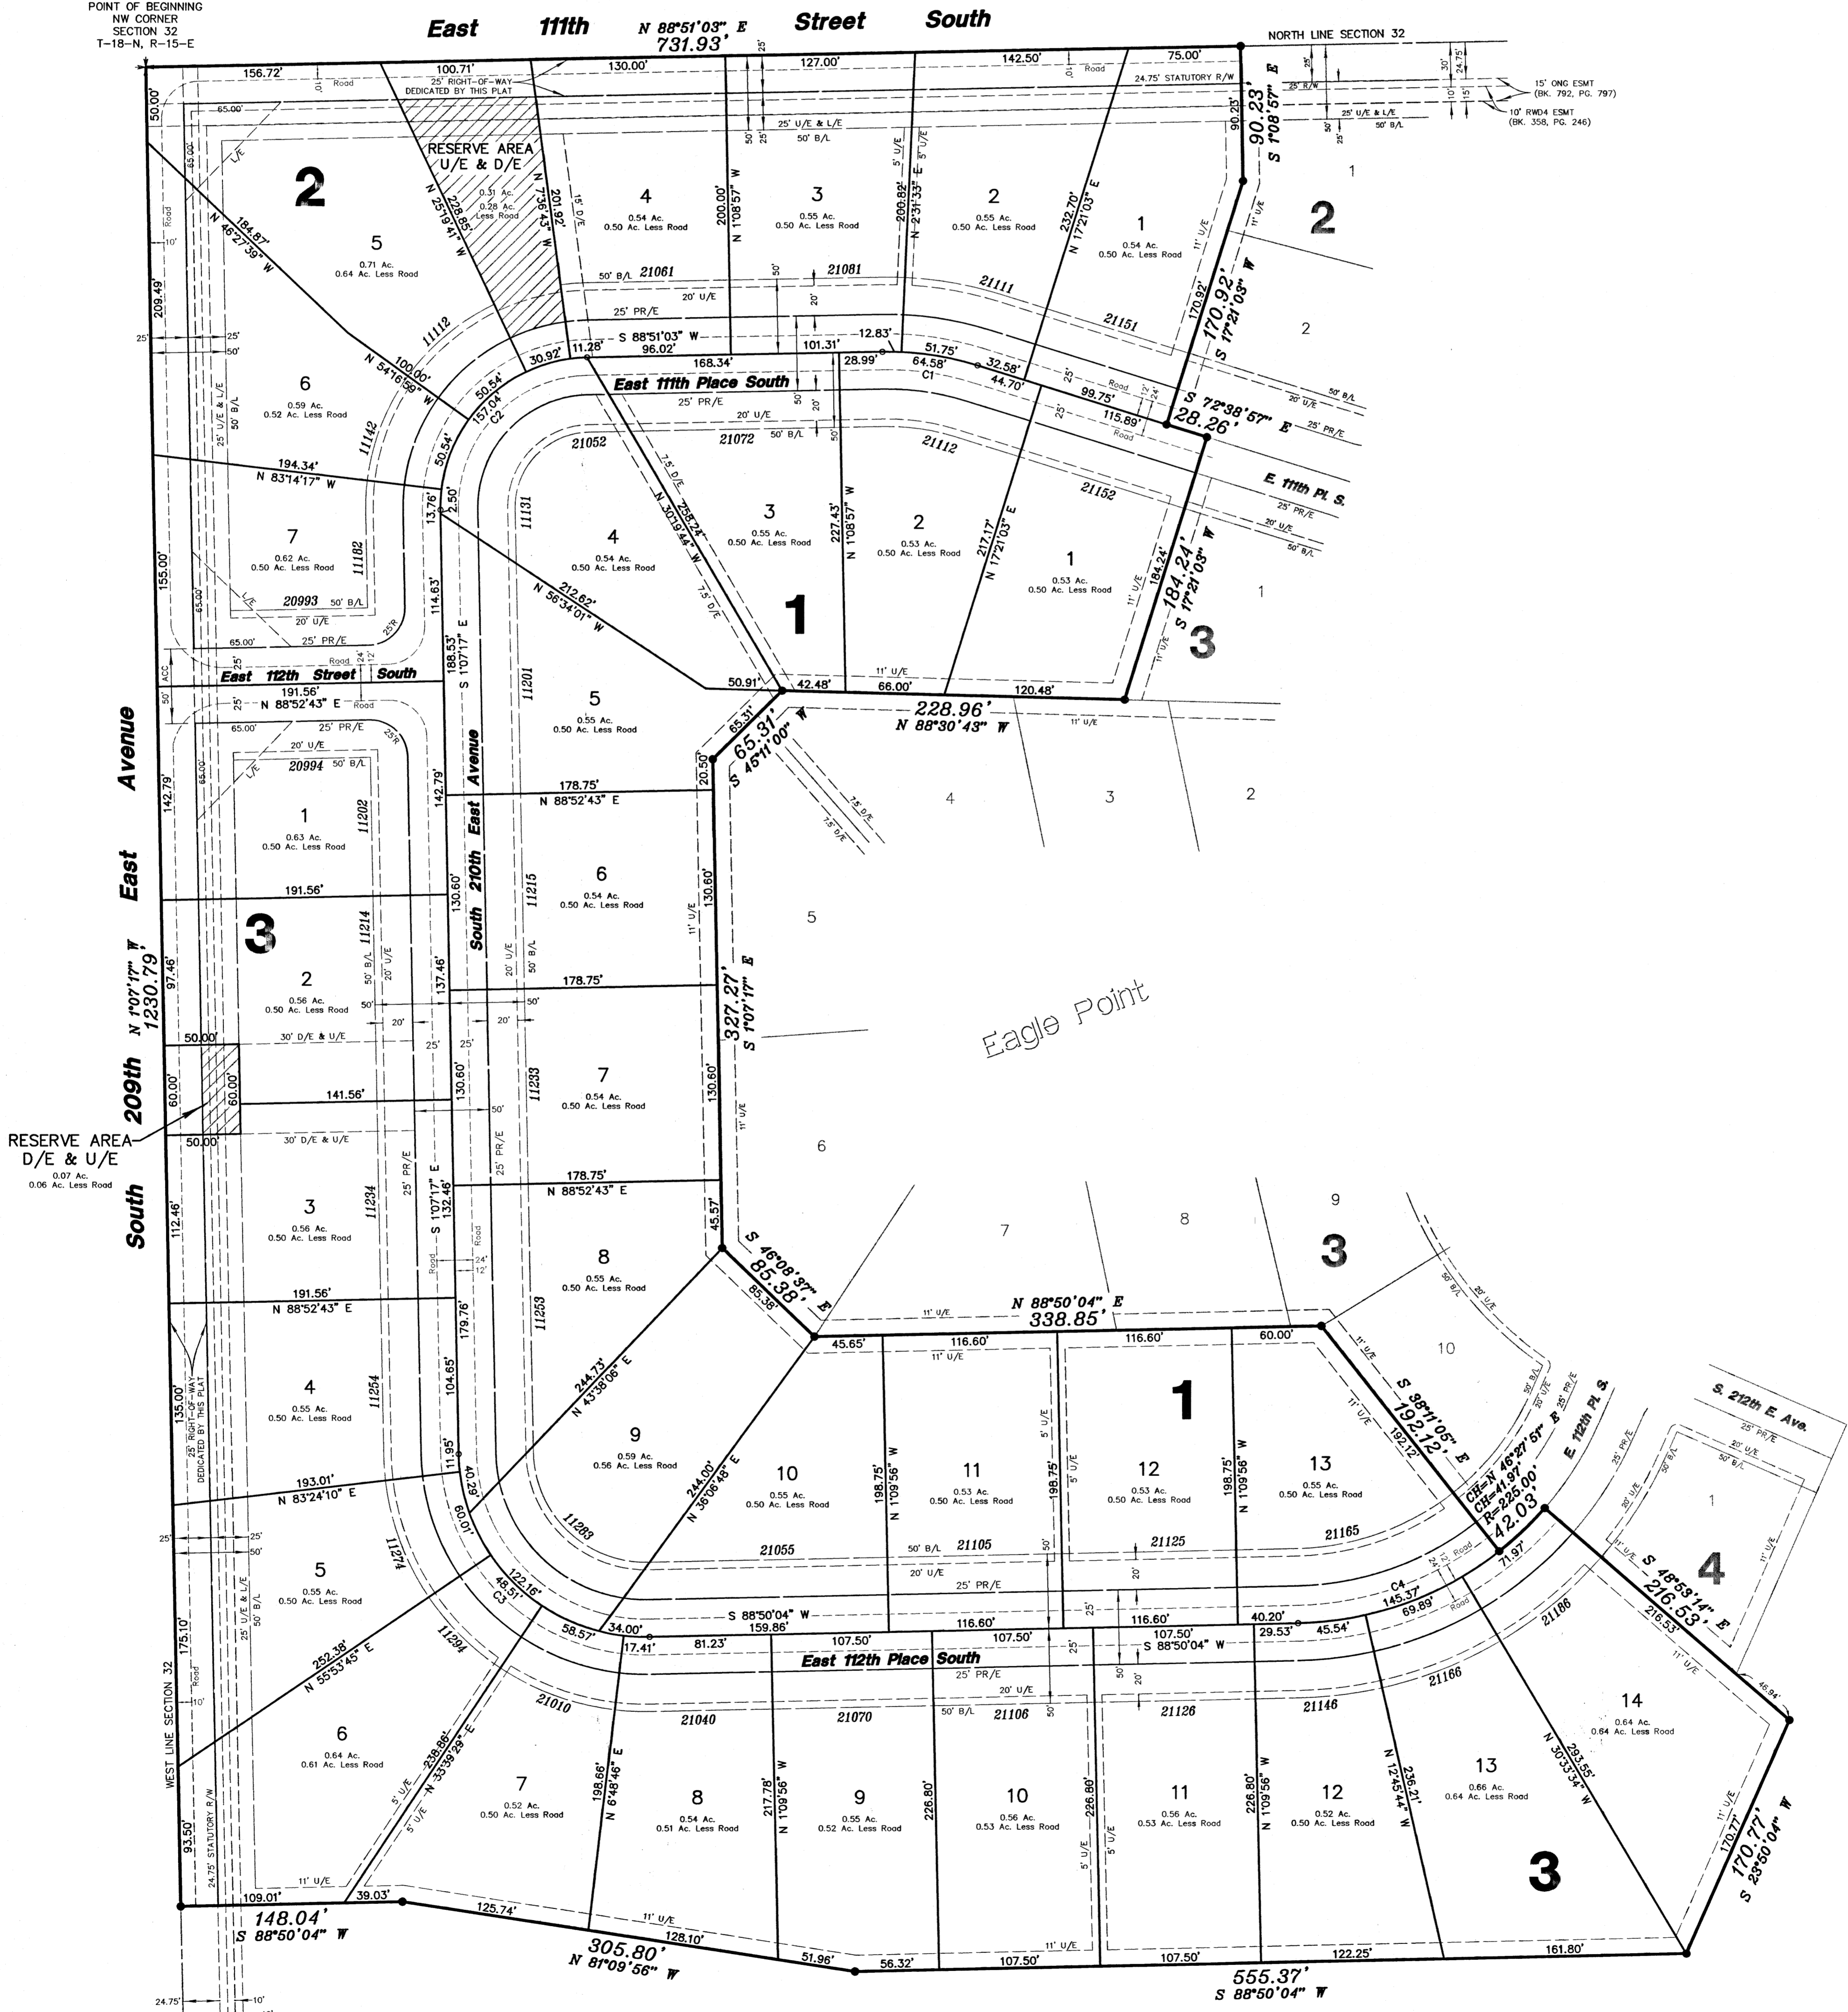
POINT OF BEGINNING
NW CORNER
SECTION 32
T-18-N, R-15-E

East 111th Street South
N 88°51'03" E
731.93'

NORTH LINE SECTION 32

156.72' Road 100.71' 130.00' 127.00' 142.50' Road 75.00'

25' RIGHT-OF-WAY DEDICATED BY THIS PLAT

24.75' STATUTORY R/W

15' ONG ESMT (BK. 792, PG. 797)
10' RWD4 ESMT (BK. 358, PG. 246)

25' U/E & L/E
50' B/L

RESERVE AREA
U/E & D/E
0.31 Ac.
0.28 Ac. Less Road

2

5
0.71 Ac.
0.64 Ac. Less Road

4
0.54 Ac.
0.50 Ac. Less Road

3
0.55 Ac.
0.50 Ac. Less Road

2
0.55 Ac.
0.50 Ac. Less Road

1
0.54 Ac.
0.50 Ac. Less Road

2

90.23'
S 1°08'57" E

170.92'
S 17°21'03" W

N 46°27'39" W 184.87'
N 25°19'41" W 228.85'
N 7°35'43" W 201.92'
N 1°08'57" W 200.00'
N 2°31'33" E 200.82'
N 17°21'03" E 232.70'

21061 21081 21111 21151

S 88°51'03" W
11.28' 96.02' 101.31' 12.83'
30.92' 168.34' 28.99' 64.58' 51.75' 32.58'
44.70' 99.75' 115.89'
C1 C2

S 72°38'57" E
28.26'

East 111th Place South

E. 111th Pl. S.

6
0.59 Ac.
0.52 Ac. Less Road

N 54°16'59" W 100.00'
50.54' 157.04' 50.54'

11112 11142

194.34'
N 83°14'17" W

7
0.62 Ac.
0.50 Ac. Less Road

20993 11182

21052 21072 21112 21152

4
0.54 Ac.
0.50 Ac. Less Road

3
0.55 Ac.
0.50 Ac. Less Road

2
0.53 Ac.
0.50 Ac. Less Road

1
0.53 Ac.
0.50 Ac. Less Road

N 30°19'44" W 258.24'
227.43' N 1°08'57" W
217.17' N 17°21'03" E

184.24'
S 17°21'03" W

N 56°34'01" W 212.62'

1

3

50.91' 42.48' 66.00' 120.48'
228.96'
N 88°30'43" W

East 112th Street South

191.56'
N 88°52'43" E

5
0.55 Ac.
0.50 Ac. Less Road

65.31'
S 45°11'00" W

188.53'
S 1°07'17" E

11131 11201

1
0.63 Ac.
0.50 Ac. Less Road

20994 11202

178.75'
N 88°52'43" E

South 210th East Avenue

East Avenue

191.56'

3

2
0.56 Ac.
0.50 Ac. Less Road

11214 11215

6
0.54 Ac.
0.50 Ac. Less Road

130.60'

327.27'
S 1°07'17" E

178.75'

N 1°07'17" W
1230.79'

209th

30' D/E & U/E

7
0.54 Ac.
0.50 Ac. Less Road

11233

4 3 2 5 6 7 8 9

Eagle Point

RESERVE AREA
D/E & U/E
0.07 Ac.
0.06 Ac. Less Road

141.56'

30' D/E & U/E

3
0.56 Ac.
0.50 Ac. Less Road

11234

178.75'
N 88°52'43" E

S 1°07'17" E 132.46'

8
0.55 Ac.
0.50 Ac. Less Road

11253

South

191.56'
N 88°52'43" E

S 46°08'37" E
85.38'

N 88°50'04" E
338.85'

45.65' 116.60' 116.60' 60.00'

3

10

4
0.55 Ac.
0.50 Ac. Less Road

11254

25' RIGHT-OF-WAY DEDICATED BY THIS PLAT

9
0.59 Ac.
0.56 Ac. Less Road

N 43°38'06" E 244.73'

10
0.55 Ac.
0.50 Ac. Less Road

11
0.53 Ac.
0.50 Ac. Less Road

1

12
0.53 Ac.
0.50 Ac. Less Road

13
0.55 Ac.
0.50 Ac. Less Road

S 38°11'05" E
192.12'

CH=N 46°27'51" E
CH=41.97'
R=225.00'
42.03'

E 112th Pl. S.

S. 212th E. Ave.

1

193.01'
N 83°24'10" E

11263

N 36°06'48" E 244.00'

198.75' N 1°09'56" W

21055 21105 21125 21165

5
0.55 Ac.
0.50 Ac. Less Road

11274

122.16' C3 48.51'
58.57' 34.00' S 88°50'04" W 159.86' 116.60' 40.20'
17.41' 81.23' 107.50' 107.50' 116.60' 29.53' 45.54'
107.50' S 88°50'04" W

C4 145.37' 71.97' 69.89'

4

S 48°53'14" E
216.53'

East 112th Place South

252.38'
N 55°53'45" E

6
0.64 Ac.
0.61 Ac. Less Road

11294

21010 21040 21070 21106 21126 21146 21166 21186

WEST LINE SECTION 32

24.75' STATUTORY R/W

175.10'

7
0.52 Ac.
0.50 Ac. Less Road

N 33°39'29" E 238.86'

8
0.54 Ac.
0.51 Ac. Less Road

N 6°48'46" E 198.66'

9
0.55 Ac.
0.52 Ac. Less Road

N 1°09'56" W 217.78'

10
0.56 Ac.
0.53 Ac. Less Road

226.80'

11
0.56 Ac.
0.53 Ac. Less Road

N 1°09'56" W 226.80'

12
0.52 Ac.
0.50 Ac. Less Road

N 12°45'44" W 236.21'

13
0.66 Ac.
0.64 Ac. Less Road

N 30°33'34" W 293.55'

14
0.64 Ac.
0.64 Ac. Less Road

3

170.77'
S 23°50'04" W

93.50'

109.01' 39.03' 125.74' 128.10' 51.96' 56.32' 107.50' 107.50' 122.25' 161.80'

148.04'
S 88°50'04" W

305.80'
N 81°09'56" W

555.37'
S 88°50'04" W

24.75'